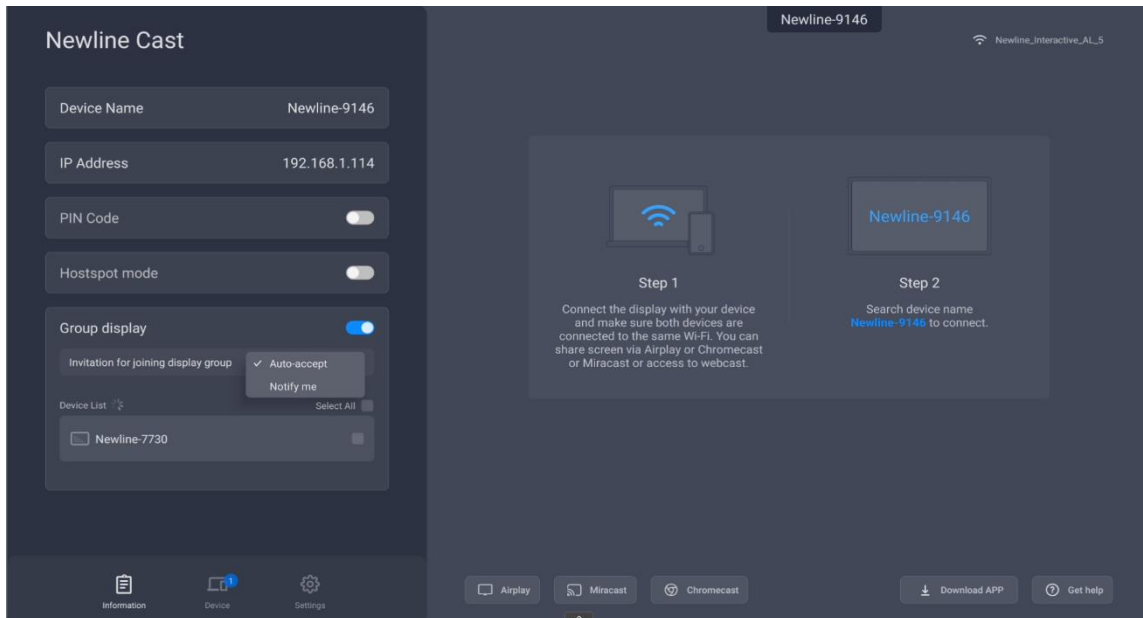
Newline Cast

Device Name Newline-9146

IP Address 192.168.1.114

PIN Code

Hostspot mode

Group display

Invitation for joining display group

✓ Auto-accept

Notify me

Device List

Select All

Newline-7730

Information

1

Device

Settings

Newline-9146

Newline_interactive_AL_5

Step 1

Connect the display with your device and make sure both devices are connected to the same Wi-Fi. You can share screen via Airplay or Chromecast or Miracast or access to webcast.

Newline-9146

Step 2

Search device name Newline-9146 to connect.

Airplay

Miracast

Chromecast

Download APP

Get help